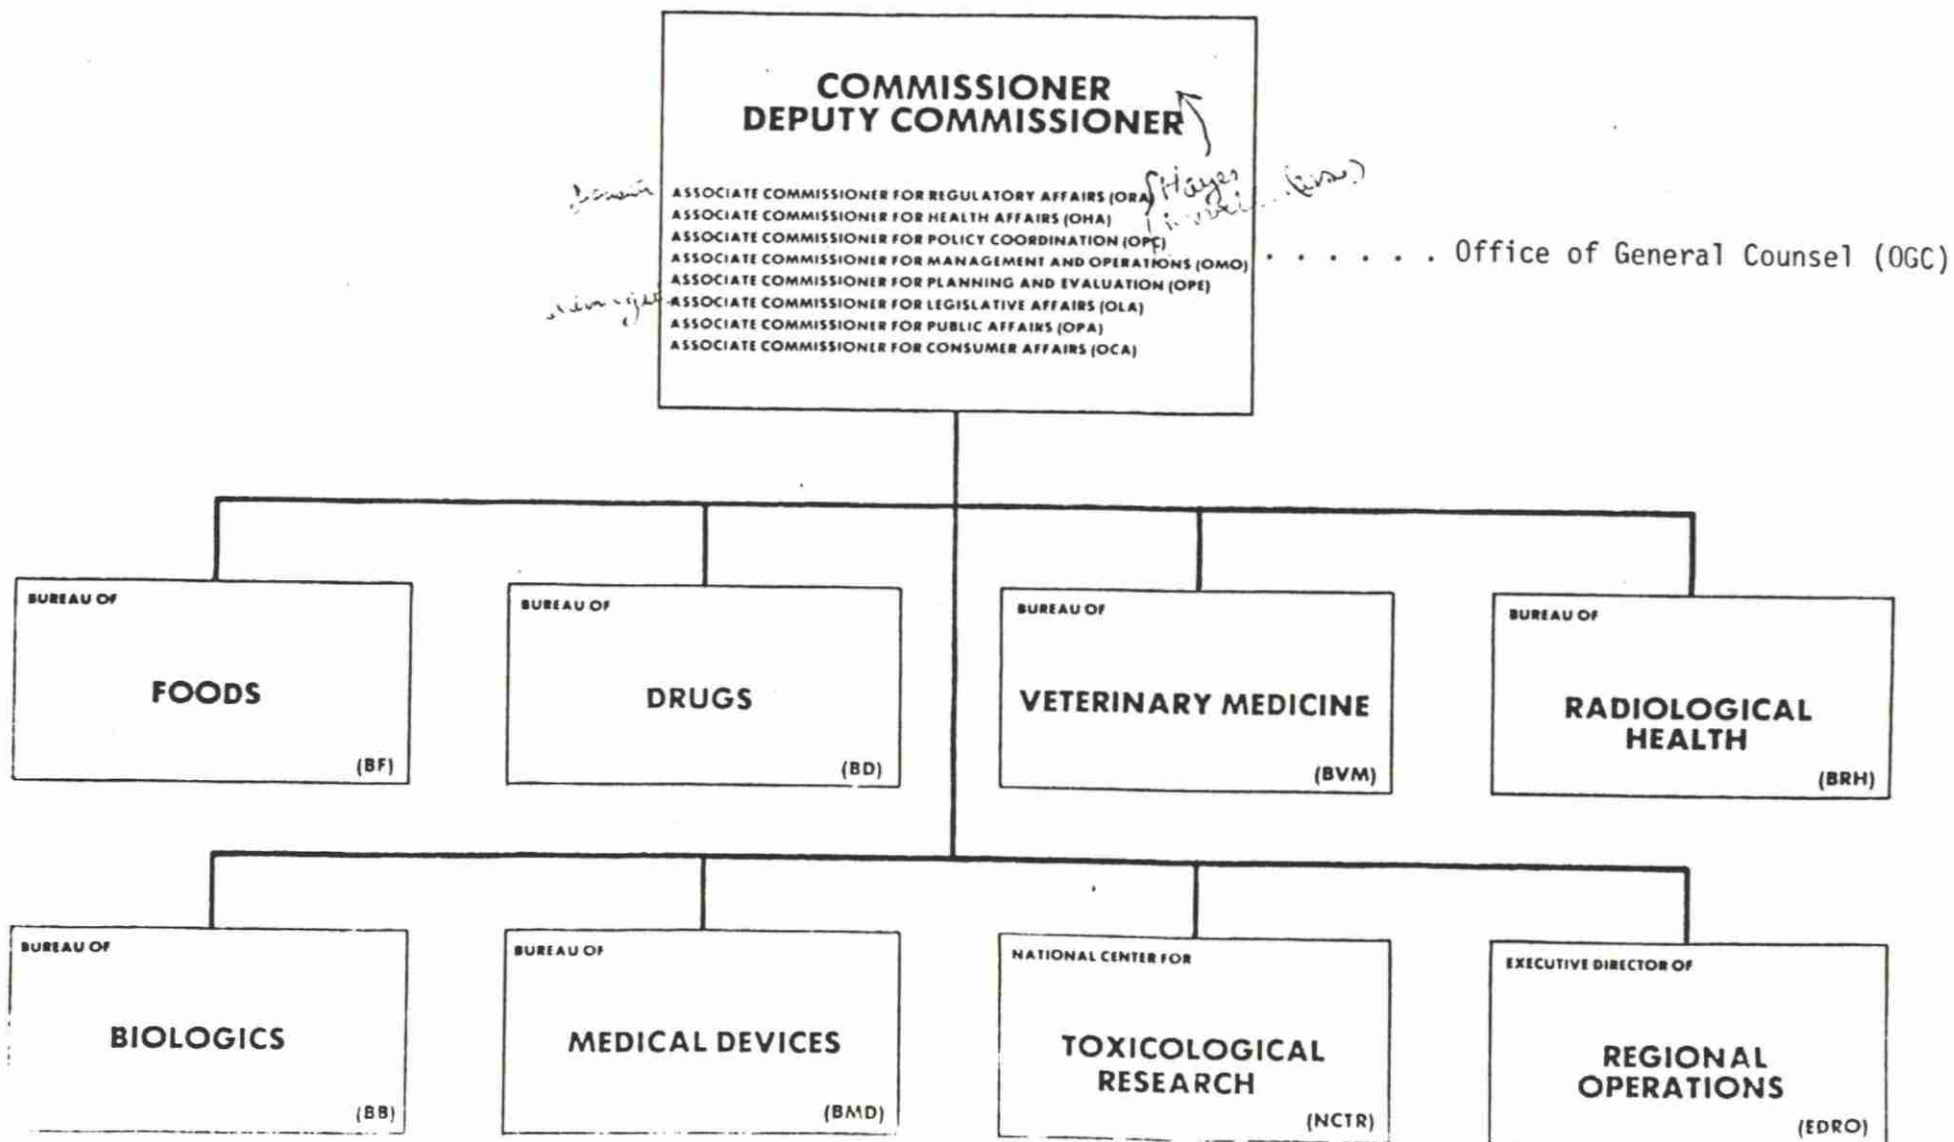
COMMISSIONER
DEPUTY COMMISSIONER

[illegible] ASSOCIATE COMMISSIONER FOR REGULATORY AFFAIRS (ORA) Hayes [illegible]
ASSOCIATE COMMISSIONER FOR HEALTH AFFAIRS (OHA)
ASSOCIATE COMMISSIONER FOR POLICY COORDINATION (OPC)
ASSOCIATE COMMISSIONER FOR MANAGEMENT AND OPERATIONS (OMO) . . . . . . Office of General Counsel (OGC)
ASSOCIATE COMMISSIONER FOR PLANNING AND EVALUATION (OPE)
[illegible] ASSOCIATE COMMISSIONER FOR LEGISLATIVE AFFAIRS (OLA)
ASSOCIATE COMMISSIONER FOR PUBLIC AFFAIRS (OPA)
ASSOCIATE COMMISSIONER FOR CONSUMER AFFAIRS (OCA)

BUREAU OF
FOODS
(BF)

BUREAU OF
DRUGS
(BD)

BUREAU OF
VETERINARY MEDICINE
(BVM)

BUREAU OF
RADIOLOGICAL HEALTH
(BRH)

BUREAU OF
BIOLOGICS
(BB)

BUREAU OF
MEDICAL DEVICES
(BMD)

NATIONAL CENTER FOR
TOXICOLOGICAL RESEARCH
(NCTR)

EXECUTIVE DIRECTOR OF
REGIONAL OPERATIONS
(EDRO)